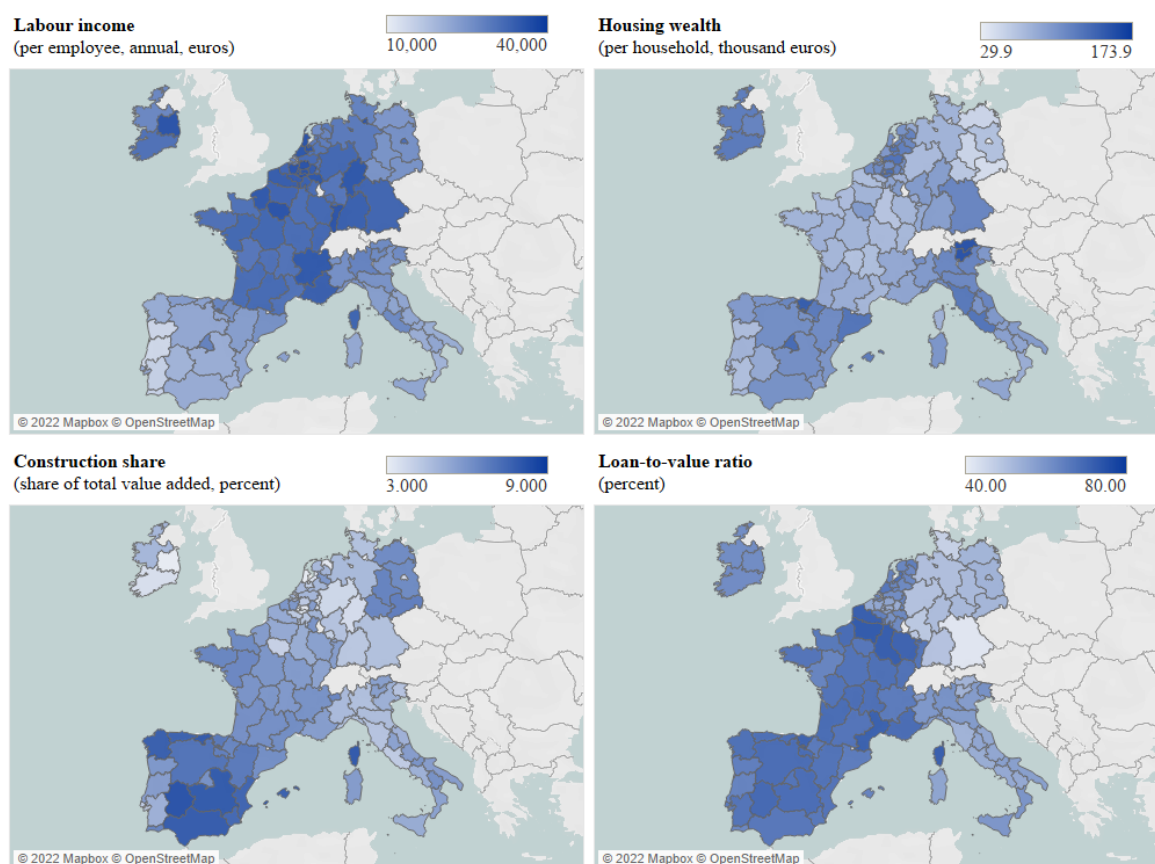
**Labour income**
(per employee, annual, euros)

10,000 40,000

© 2022 Mapbox © OpenStreetMap

**Housing wealth**
(per household, thousand euros)

29.9 173.9

© 2022 Mapbox © OpenStreetMap

**Construction share**
(share of total value added, percent)

3.000 9.000

© 2022 Mapbox © OpenStreetMap

**Loan-to-value ratio**
(percent)

40.00 80.00

© 2022 Mapbox © OpenStreetMap